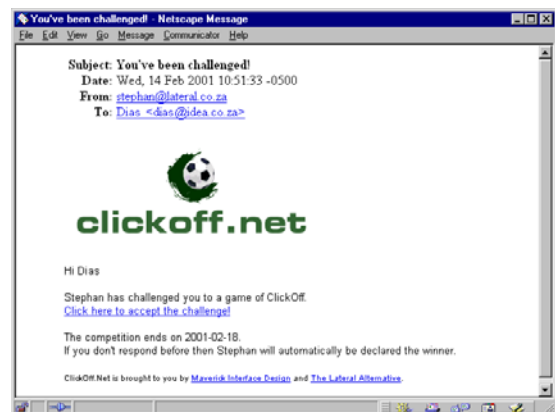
You've been challenged! - Netscape Message

File Edit View Go Message Communicator Help

Subject: You've been challenged!
Date: Wed, 14 Feb 2001 10:51:33 -0500
From: stephan@lateral.co.za
To: Dias <dias@idea.co.za>

clickoff.net

Hi Dias

Stephan has challenged you to a game of ClickOff.
Click here to accept the challenge!

The competition ends on 2001-02-18.
If you don't respond before then Stephan will automatically be declared the winner.

ClickOff.Net is brought to you by Maverick Interface Design and The Lateral Alternative.